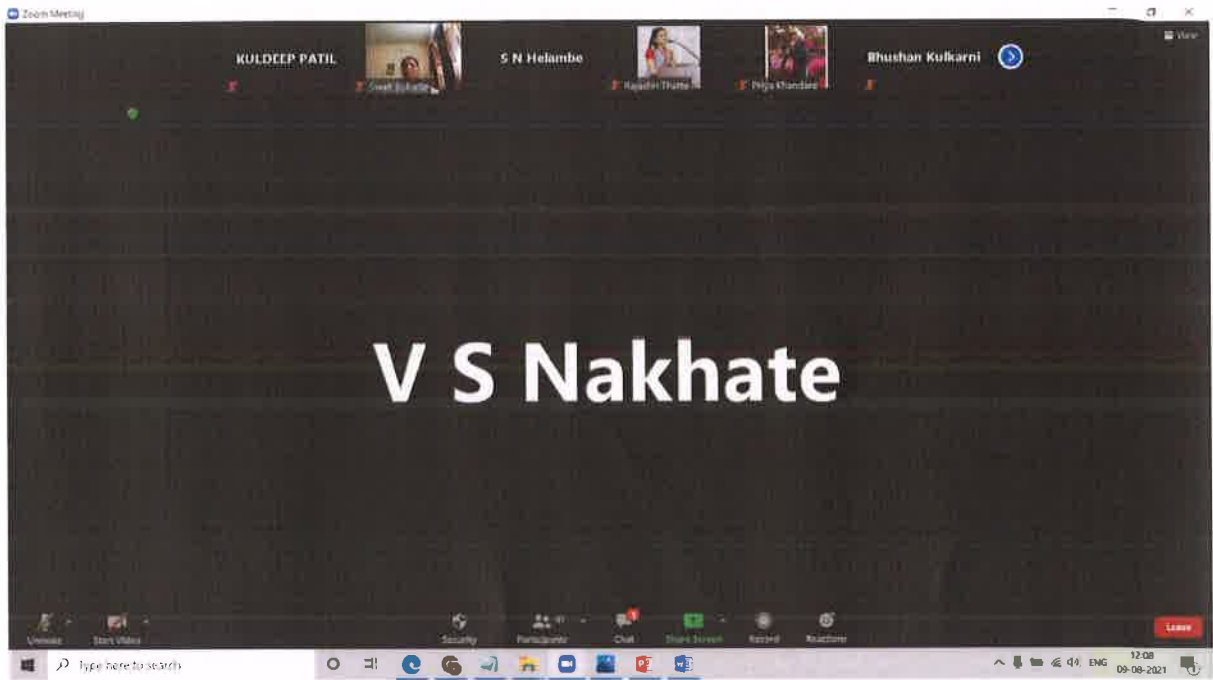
Zoom Meeting

View

KULDEEP PATIL

Swati Suhatte

S N Helambe

Rajashri Thatte

Priya Khandare

Bhushan Kulkarni

V S Nakhate

Unmute

Start Video

Security

Participants 11

Chat

Share Screen

Record

Reactions

Leave

Type here to search

ENG

12:08
09-08-2021